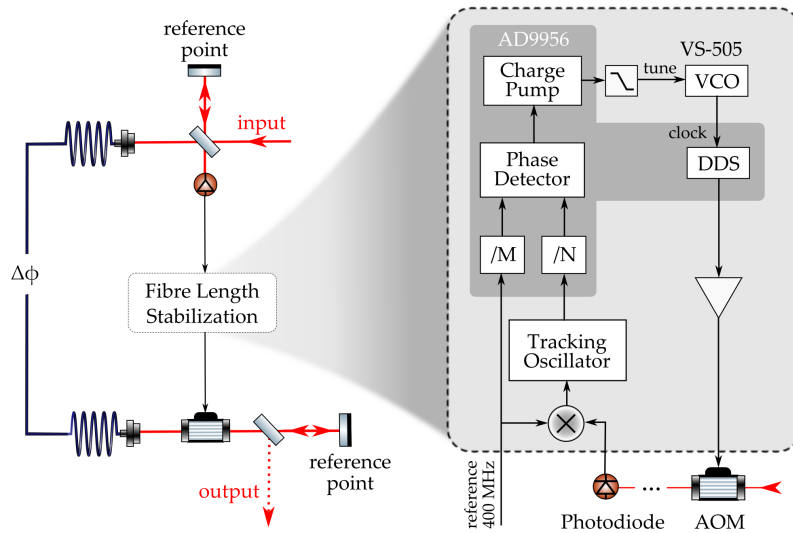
reference point

input

$\Delta\phi$

Fibre Length Stabilization

reference point

output

AD9956

Charge Pump

tune

VS-505

VCO

clock

Phase Detector

DDS

/M

/N

Tracking Oscillator

reference 400 MHz

Photodiode

...

AOM